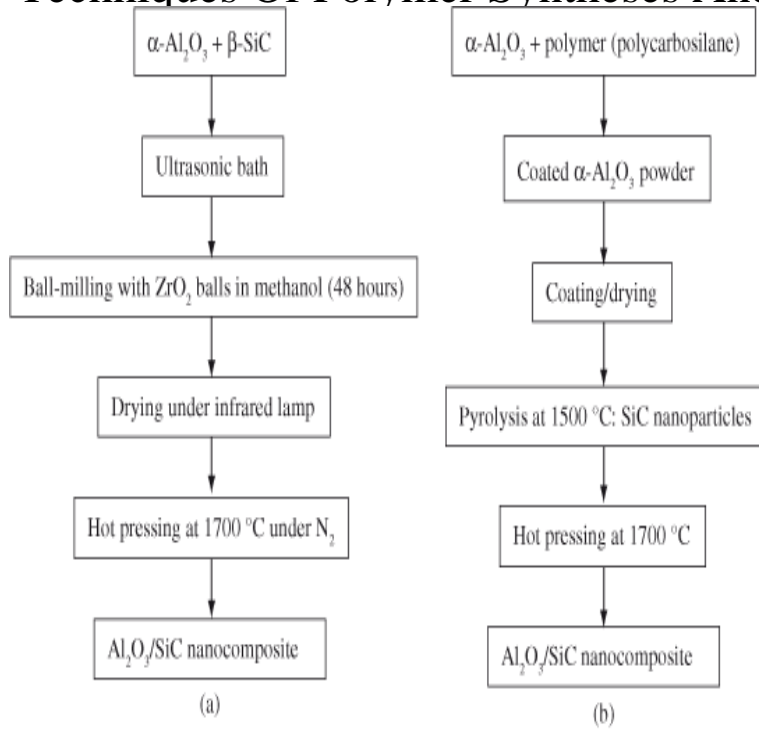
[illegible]

$\alpha$-$Al_2O_3$ + $\beta$-SiC

Ultrasonic bath

Ball-milling with $ZrO_2$ balls in methanol (48 hours)

Drying under infrared lamp

Hot pressing at 1700 °C under $N_2$

$Al_2O_3$/SiC nanocomposite

(a)

$\alpha$-$Al_2O_3$ + polymer (polycarbosilane)

Coated $\alpha$-$Al_2O_3$ powder

Coating/drying

Pyrolysis at 1500 °C: SiC nanoparticles

Hot pressing at 1700 °C

$Al_2O_3$/SiC nanocomposite

(b)